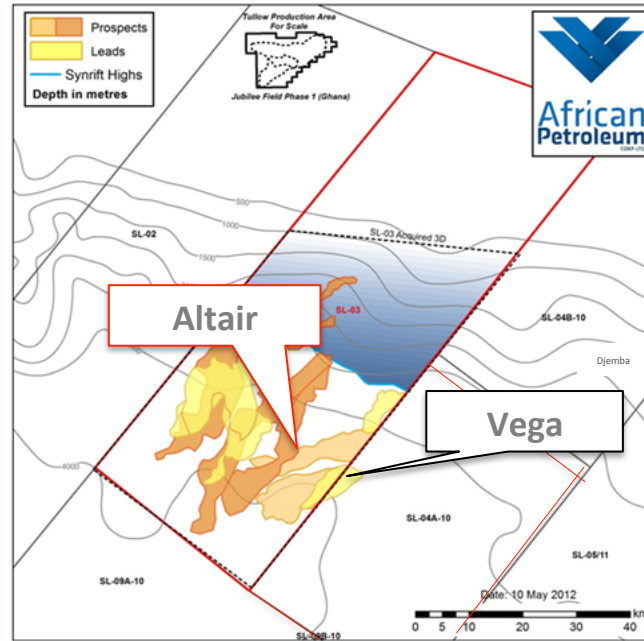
Prospects
Leads
Synrift Highs
Depth in metres

Tullow Production Area For Scale
Jubilee Field Phase 1 (Ghana)

African Petroleum CORP LTD

500
1000
1500
4000

SL-02
SL-03 Acquired 3D
SL-03
SL-04B-10
Djemba
SL-04A-10
SL-05/11
SL-09A-10
SL-08B-10

Altair
Vega

Date: 10 May 2012
0 5 10 20 30 40 km